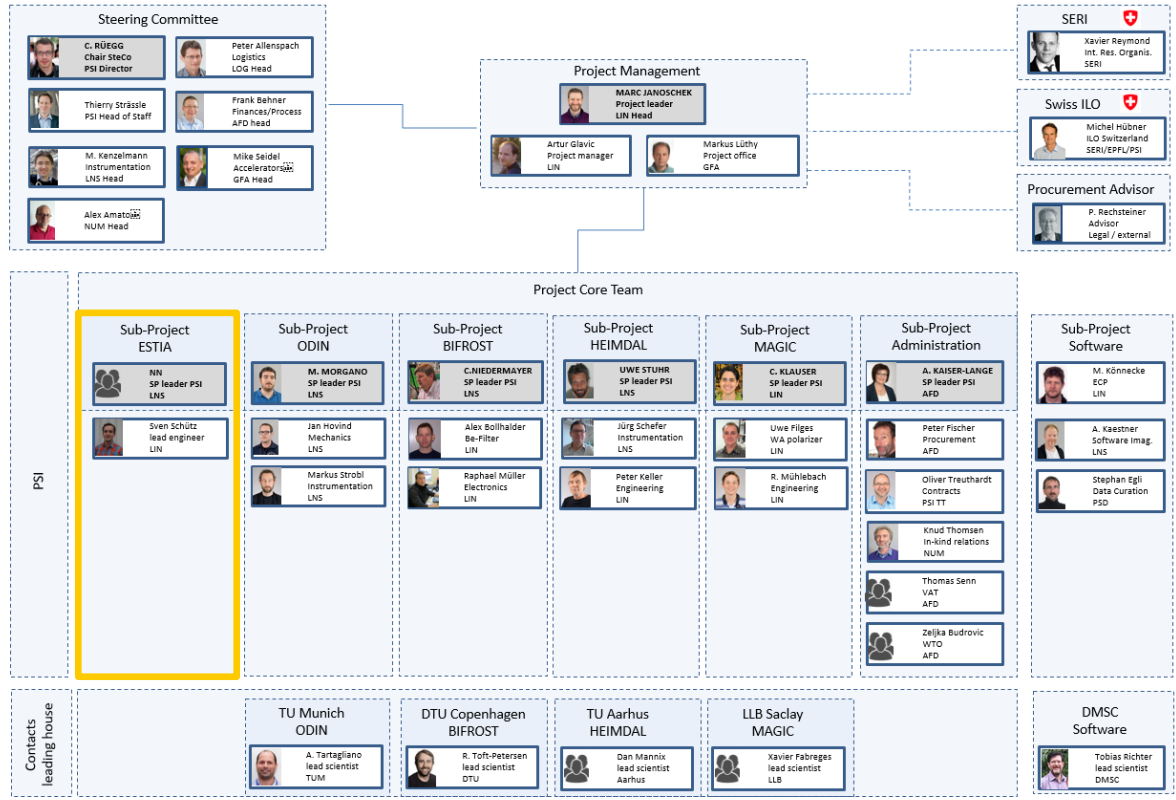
Steering Committee

C. RÜEGG
Chair SteCo
PSI Director

Peter Allenspach
Logistics
LOG Head

Thierry Strässle
PSI Head of Staff

Frank Behner
Finances/Process
AFD head

M. Kenzelmann
Instrumentation
LNS Head

Mike Seidel
Accelerators
GFA Head

Alex Amato
NUM Head

Project Management

MARC JANOSCHEK
Project leader
LIN Head

Artur Glavic
Project manager
LIN

Markus Lüthy
Project office
GFA

SERI

Xavier Reymond
Int. Res. Organis.
SERI

Swiss ILO

Michel Hübner
ILO Switzerland
SERI/EPFL/PSI

Procurement Advisor

P. Rechsteiner
Advisor
Legal / external

Project Core Team

PSI

Sub-Project
ESTIA

NN
SP leader PSI
LNS

Sven Schütz
lead engineer
LIN

Sub-Project
ODIN

M. MORGANO
SP leader PSI
LNS

Jan Hovind
Mechanics
LNS

Markus Strobl
Instrumentation
LNS

Sub-Project
BIFROST

C.NIEDERMAYER
SP leader PSI
LNS

Alex Bollhalder
Be-Filter
LIN

Raphael Müller
Electronics
LIN

Sub-Project
HEIMDAL

UWE STUHR
SP leader PSI
LNS

Jürg Schefer
Instrumentation
LNS

Peter Keller
Engineering
LIN

Sub-Project
MAGIC

C. KLAUSER
SP leader PSI
LIN

Uwe Filges
WA polarizer
LIN

R. Mühlebach
Engineering
LIN

Sub-Project
Administration

A. KAISER-LANGE
SP leader PSI
AFD

Peter Fischer
Procurement
AFD

Oliver Treuthardt
Contracts
PSI TT

Knud Thomsen
In-kind relations
NUM

Thomas Senn
VAT
AFD

Zeljka Budrovic
WTO
AFD

Sub-Project
Software

M. Könnecke
ECP
LIN

A. Kaestner
Software Imag.
LNS

Stephan Egli
Data Curation
PSD

Contacts
leading house

TU Munich
ODIN

A. Tartagliano
lead scientist
TUM

DTU Copenhagen
BIFROST

R. Toft-Petersen
lead scientist
DTU

TU Aarhus
HEIMDAL

Dan Mannix
lead scientist
Aarhus

LLB Saclay
MAGIC

Xavier Fabreges
lead scientist
LLB

DMSC
Software

Tobias Richter
lead scientist
DMSC